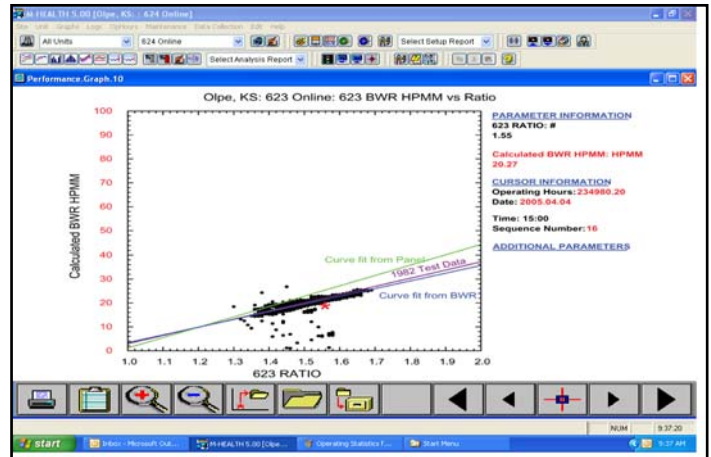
M HEALTH 5.00 [Olpe, KS : 624 Online]

All Units
624 Online
Select Setup Report
Select Analysis Report

Performance.Graph.10

Olpe, KS: 623 Online: 623 BWR HPMM vs Ratio

Calculated BWR HPMM

100
90
80
70
60
50
40
30
20
10
0

1.0 1.1 1.2 1.3 1.4 1.5 1.6 1.7 1.8 1.9 2.0

623 RATIO

Curve fit from Panel
1982 Test Data
Curve fit from BWR

PARAMETER INFORMATION
623 RATIO: #
1.55

Calculated BWR HPMM: HPMM
20.27

CURSOR INFORMATION
Operating Hours: 234980.20
Date: 2005.04.04

Time: 15:00
Sequence Number: 16

ADDITIONAL PARAMETERS

NUM 9:37:20

start
Inbox - Microsoft Out...
M HEALTH 5.00 [Olpe...
Operating Statistics f...
Start Menu
9:37 AM